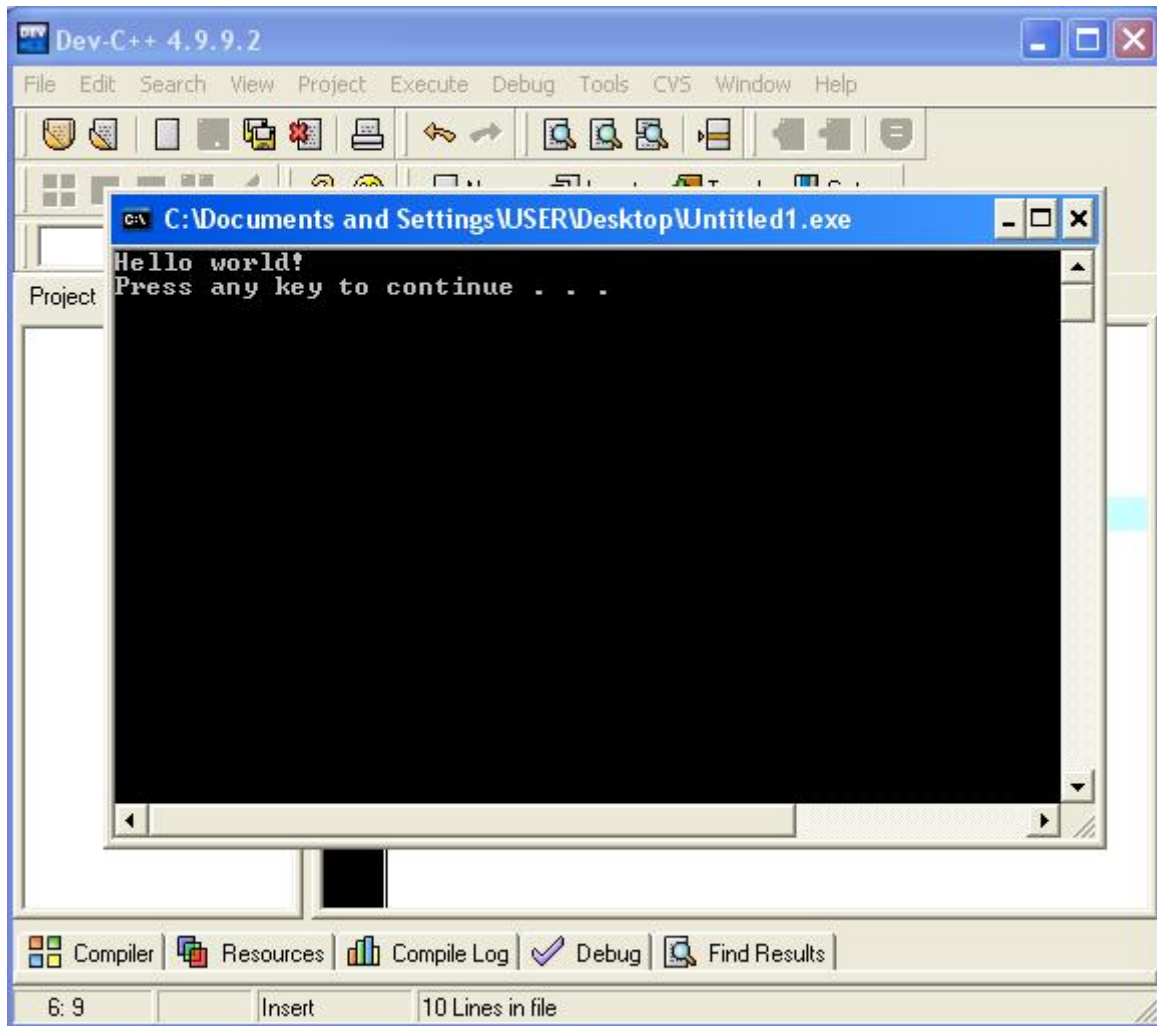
Dev-C++ 4.9.9.2

File Edit Search View Project Execute Debug Tools CVS Window Help

Project

C:\Documents and Settings\USER\Desktop\Untitled1.exe

Hello world!
Press any key to continue . . .

Compiler Resources Compile Log Debug Find Results

6: 9 Insert 10 Lines in file